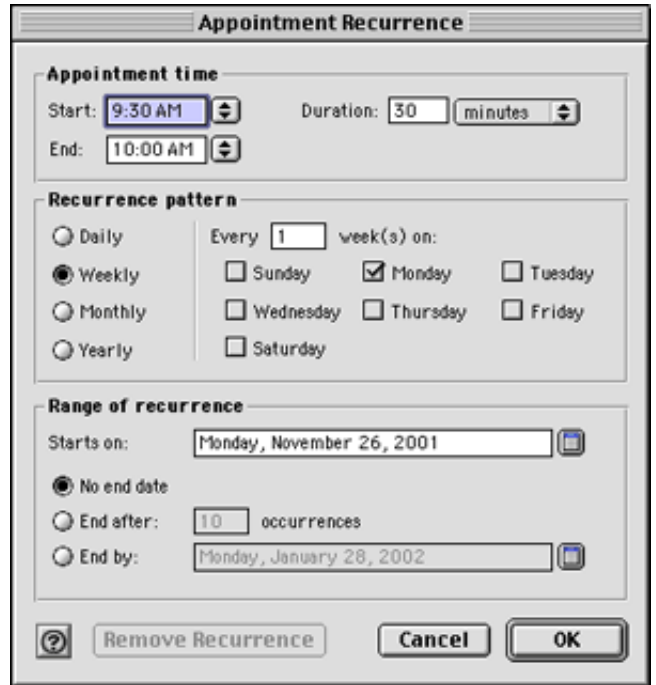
Appointment Recurrence

Appointment time
Start: 9:30 AM
Duration: 30 minutes
End: 10:00 AM

Recurrence pattern
Daily
Weekly
Monthly
Yearly
Every 1 week(s) on:
Sunday
Monday
Tuesday
Wednesday
Thursday
Friday
Saturday

Range of recurrence
Starts on: Monday, November 26, 2001
No end date
End after: 10 occurrences
End by: Monday, January 28, 2002

?
Remove Recurrence
Cancel
OK